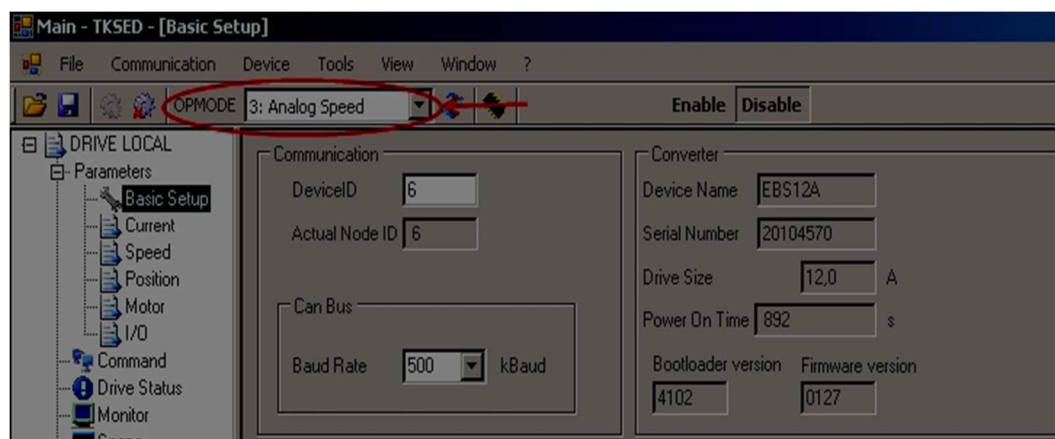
Main - TKSED - [Basic Setup]

File Communication Device Tools View Window ?

OPMODE 3: Analog Speed

Enable Disable

DRIVE LOCAL
Parameters
Basic Setup
Current
Speed
Position
Motor
I/O
Command
Drive Status
Monitor

Communication
DeviceID 6
Actual Node ID 6

Can Bus
Baud Rate 500 kBaud

Converter
Device Name EBS12A
Serial Number 20104570
Drive Size 12,0 A
Power On Time 892 s
Bootloader version 4102
Firmware version 0127